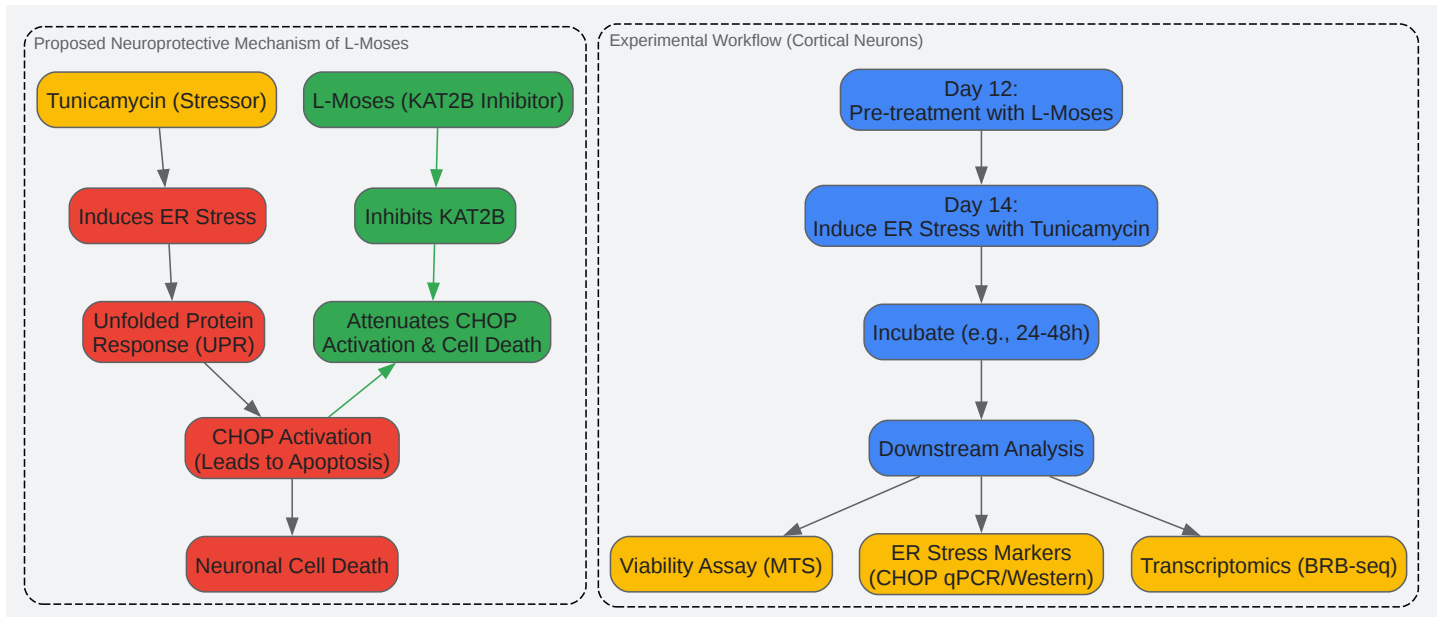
Proposed Neuroprotective Mechanism of L-Moses

Tunicamycin (Stressor)

L-Moses (KAT2B Inhibitor)

Induces ER Stress

Inhibits KAT2B

Unfolded Protein Response (UPR)

Attenuates CHOP Activation & Cell Death

CHOP Activation (Leads to Apoptosis)

Neuronal Cell Death

Experimental Workflow (Cortical Neurons)

Day 12: Pre-treatment with L-Moses

Day 14: Induce ER Stress with Tunicamycin

Incubate (e.g., 24-48h)

Downstream Analysis

Viability Assay (MTS)

ER Stress Markers (CHOP qPCR/Western)

Transcriptomics (BRB-seq)